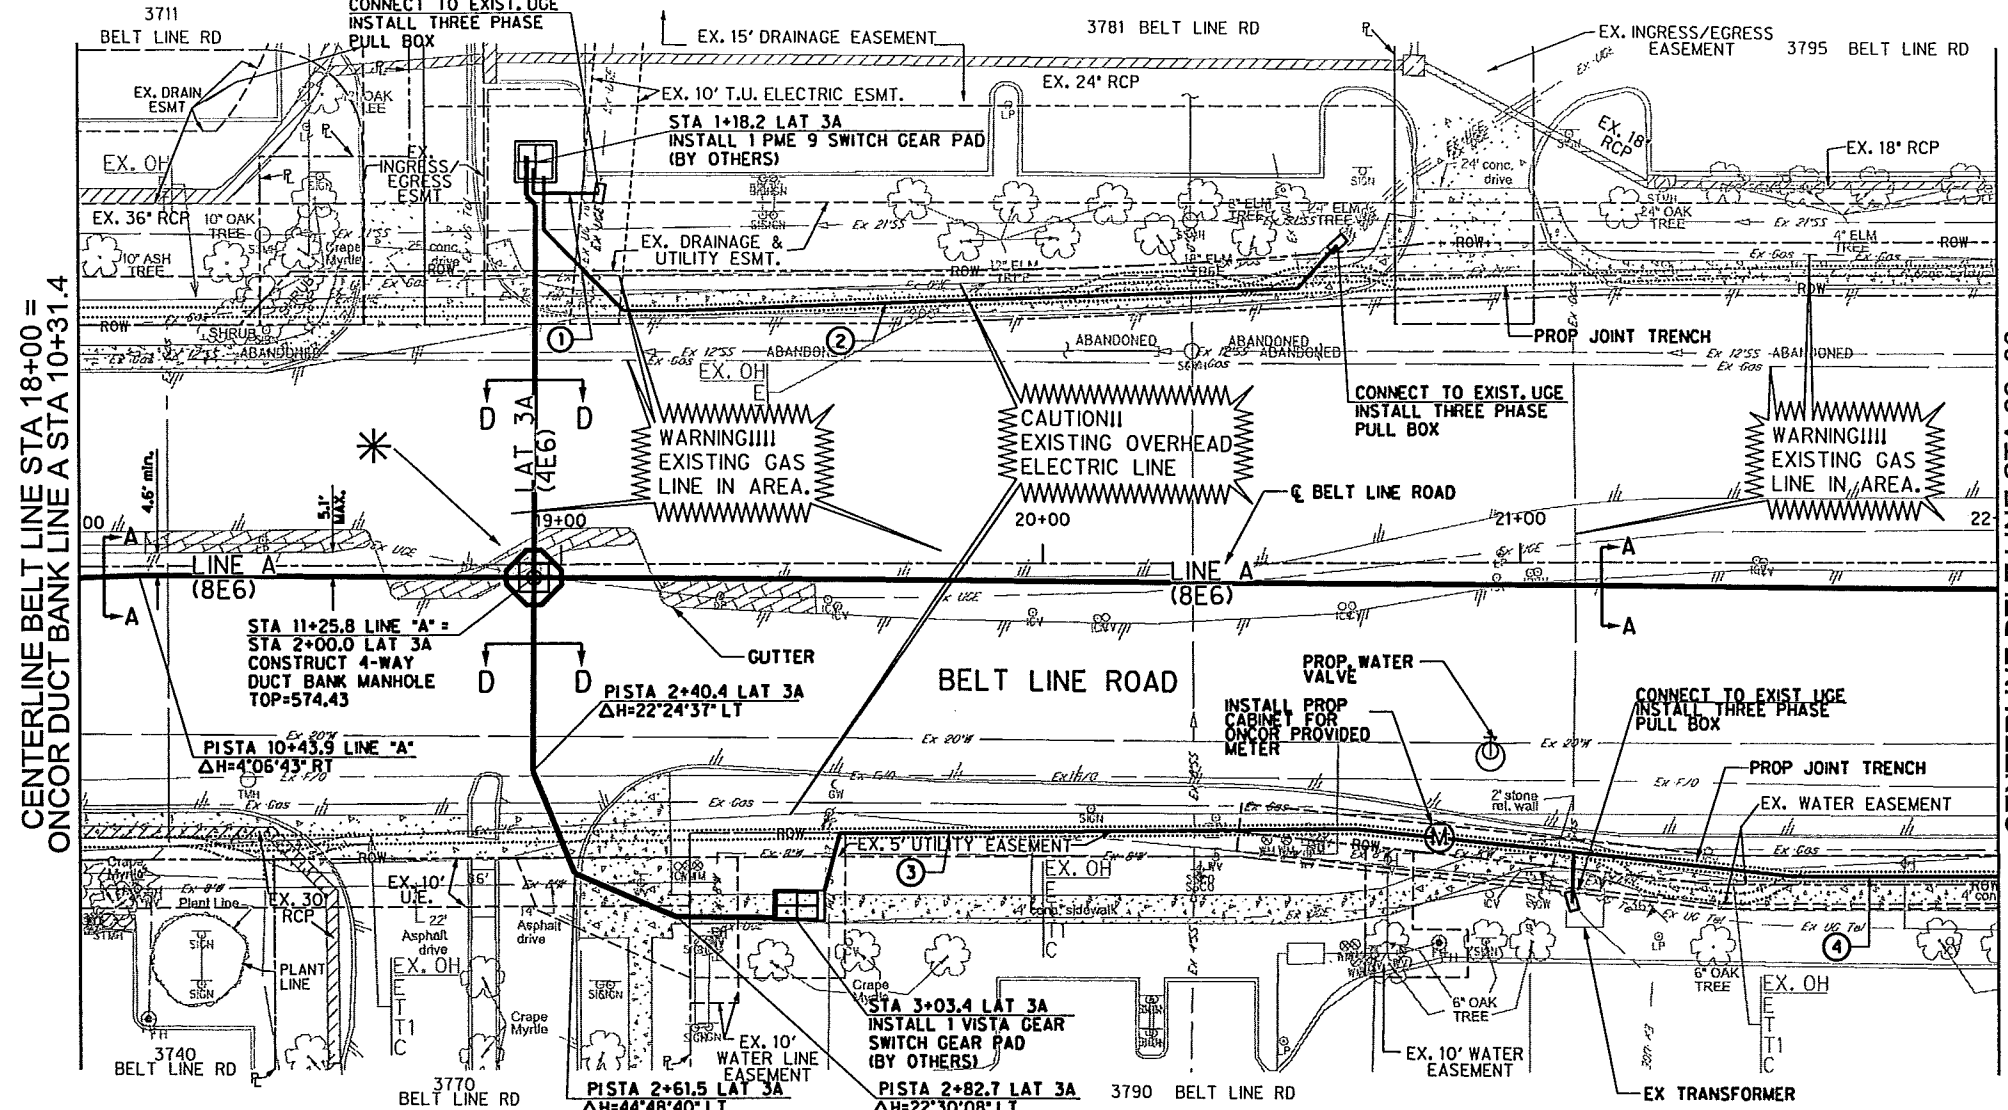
3711
BELT LINE RD
CONNECT TO EXIST. UGE
INSTALL THREE PHASE
PULL BOX
EX. 15' DRAINAGE EASEMENT
3781 BELT LINE RD
EX. INGRESS/EGRESS
EASEMENT
3795 BELT LINE RD

EX. DRAIN
ESMT
OAK
TREE
EX. 10' T.U. ELECTRIC ESMT.
EX. 24" RCP
STA 1+18.2 LAT 3A
INSTALL 1 PME 9 SWITCH GEAR PAD
(BY OTHERS)
EX. 18" RCP
EX. 18" RCP
EX. OH
EX.
INGRESS/
EGRESS
ESMT
EX. 36" RCP
10" OAK
TREE
Crape
Myrtle
25' conc.
drive
10" ASH
TREE
EX. DRAINAGE &
UTILITY ESMT.
24' conc.
drive
24" OAK
TREE
4" ELM
TREE
ROW
SHRUB
ABANDONED
ABANDONED
ABANDONED
ABANDONED
PROP JOINT TRENCH
ABANDONED
EX. OH
CONNECT TO EXIST. UGE
INSTALL THREE PHASE
PULL BOX

CENTERLINE BELT LINE STA 18+00 =
ONCOR DUCT BANK LINE A STA 10+31.4

D
LAT 3A
(4E6)
D
WARNING!!!!
EXISTING GAS
LINE IN AREA.
CAUTION!!
EXISTING OVERHEAD
ELECTRIC LINE
WARNING!!!!
EXISTING GAS
LINE IN AREA.
4.6' min.
5.1' MAX.
℄ BELT LINE ROAD
19+00
20+00
21+00
A
LINE A
(8E6)
A
LINE A
(8E6)
A
A
STA 11+25.8 LINE "A" =
STA 2+00.0 LAT 3A
CONSTRUCT 4-WAY
DUCT BANK MANHOLE
TOP=574.43
D
D
CUTTER
BELT LINE ROAD
PROP. WATER
VALVE
PISTA 2+40.4 LAT 3A
ΔH=22°24'37" LT
INSTALL PROP
CABINET FOR
ONCOR PROVIDED
METER
CONNECT TO EXIST UGE
INSTALL THREE PHASE
PULL BOX
PISTA 10+43.9 LINE "A"
ΔH=4°06'43" RT
PROP JOINT TRENCH
EX. WATER EASEMENT
2' stone
ret. wall
EX. 5' UTILITY EASEMENT
EX. OH
ROW
EX. 10'
U.E.
EX. 30"
RCP
Plant Line
22'
Asphalt
drive
14'
Asphalt
drive
4' conc. sidewalk
PLANT
LINE
EX. OH
Crape
Myrtle
STA 3+03.4 LAT 3A
INSTALL 1 VISTA GEAR
SWITCH GEAR PAD
(BY OTHERS)
EX. 10'
WATER LINE
EASEMENT
6" OAK
TREE
6" OAK
TREE
EX. OH
EX. 10' WATER
EASEMENT
3740
BELT LINE RD
3770
BELT LINE RD
PISTA 2+61.5 LAT 3A
ΔH=44°48'40" LT
PISTA 2+82.7 LAT 3A
ΔH=22°30'08" LT
3790 BELT LINE RD
EX TRANSFORMER